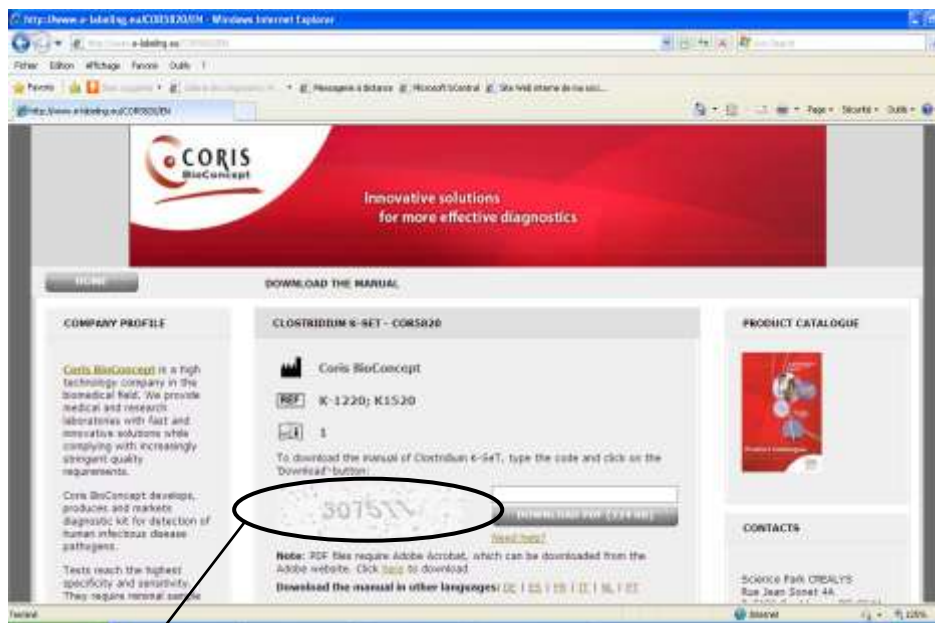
http://www.e-labeling.eu/COR5820/EN - Windows Internet Explorer

Fichier Edition Affichage Favoris Outils ?

Favoris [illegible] Messagerie à distance Microsoft Central Site Web interne de ma soci...

http://www.e-labeling.eu/COR5820/EN

Page • Sécurité • Outils •

CORIS BioConcept

Innovative solutions for more effective diagnostics

HOME

DOWNLOAD THE MANUAL

COMPANY PROFILE

Coris BioConcept is a high technology company in the biomedical field. We provide medical and research laboratories with fast and innovative solutions while complying with increasingly stringent quality requirements.

Coris BioConcept develops, produces and markets diagnostic kit for detection of human infectious disease pathogens.

Tests reach the highest specificity and sensitivity. They require minimal sample

CLOSTRIDIUM K-SET - COR5820

Coris BioConcept

REF K-1220; K1520

i 1

To download the manual of Clostridium K-SeT, type the code and click on the "Download" button:

307511

DOWNLOAD PDF (224 KB)

Need help?

Note: PDF files require Adobe Acrobat, which can be downloaded from the Adobe website. Click here to download.

Download the manual in other languages: DE | ES | FR | IT | NL | PT

PRODUCT CATALOGUE

CONTACTS

Science Park CREALYS
Rue Jean Sonet 4A

Terminé

Internet

125%